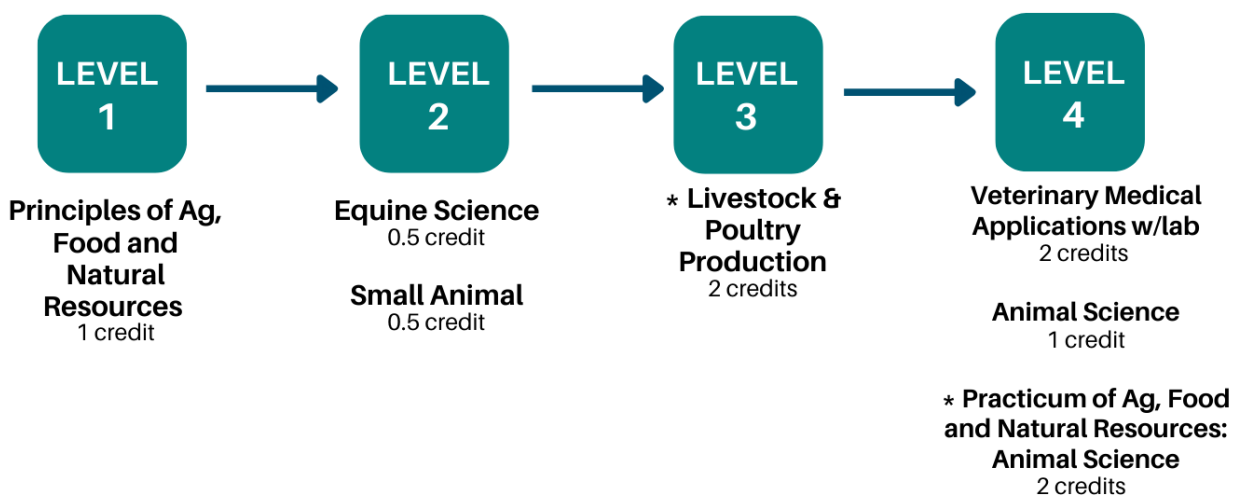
LEVEL 1

Principles of Ag, Food and Natural Resources
1 credit

LEVEL 2

Equine Science
0.5 credit

Small Animal
0.5 credit

LEVEL 3

* Livestock & Poultry Production
2 credits

LEVEL 4

Veterinary Medical Applications w/lab
2 credits

Animal Science
1 credit

* Practicum of Ag, Food and Natural Resources: Animal Science
2 credits